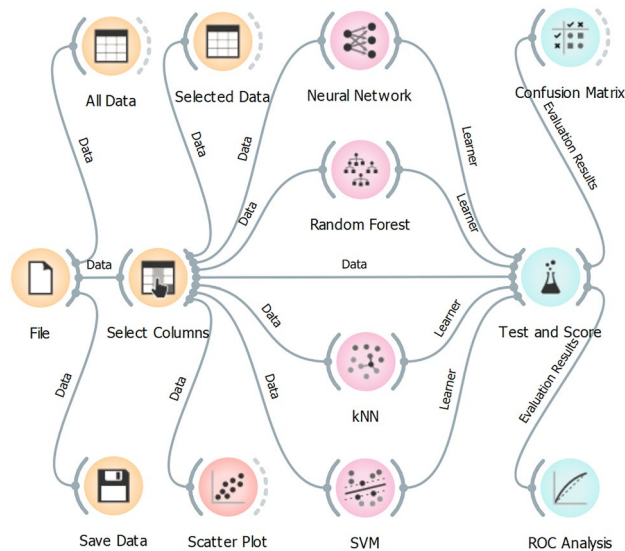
All Data

Selected Data

Neural Network

Confusion Matrix

Data

Data

Data

Learner

Evaluation Results

Data

Random Forest

Learner

Data

Data

File

Select Columns

Test and Score

Data

Learner

Data

Data

Data

kNN

Learner

Evaluation Results

Save Data

Scatter Plot

SVM

ROC Analysis